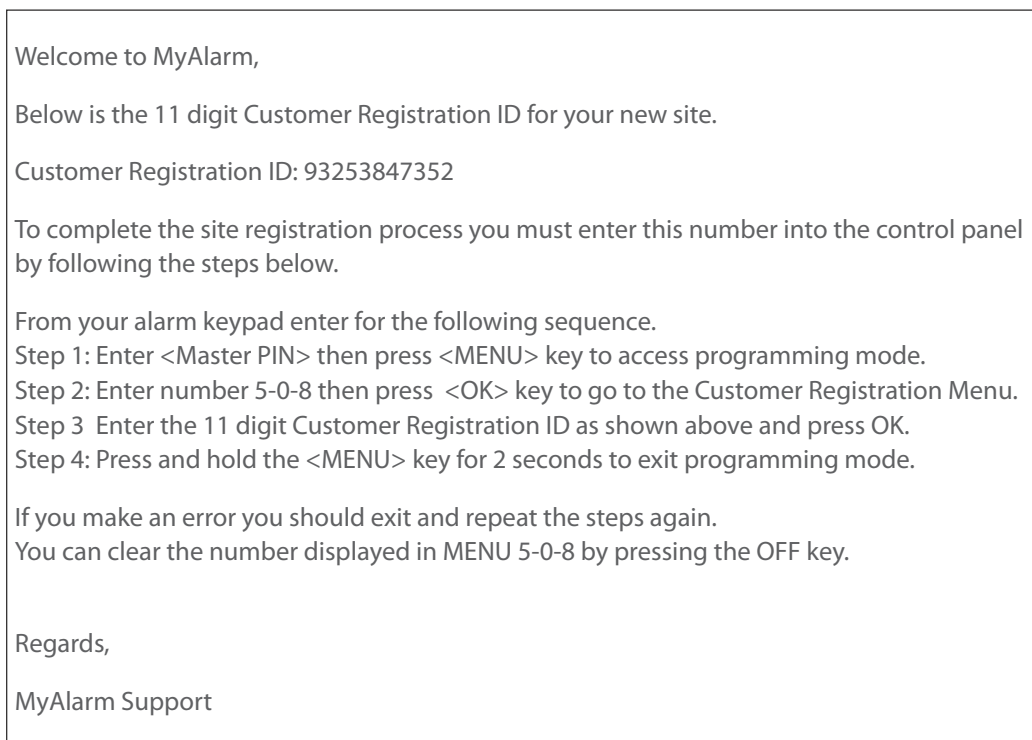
Welcome to MyAlarm,

Below is the 11 digit Customer Registration ID for your new site.

Customer Registration ID: 93253847352

To complete the site registration process you must enter this number into the control panel by following the steps below.

From your alarm keypad enter for the following sequence.
Step 1: Enter <Master PIN> then press <MENU> key to access programming mode.
Step 2: Enter number 5-0-8 then press <OK> key to go to the Customer Registration Menu.
Step 3 Enter the 11 digit Customer Registration ID as shown above and press OK.
Step 4: Press and hold the <MENU> key for 2 seconds to exit programming mode.

If you make an error you should exit and repeat the steps again.
You can clear the number displayed in MENU 5-0-8 by pressing the OFF key.

Regards,

MyAlarm Support